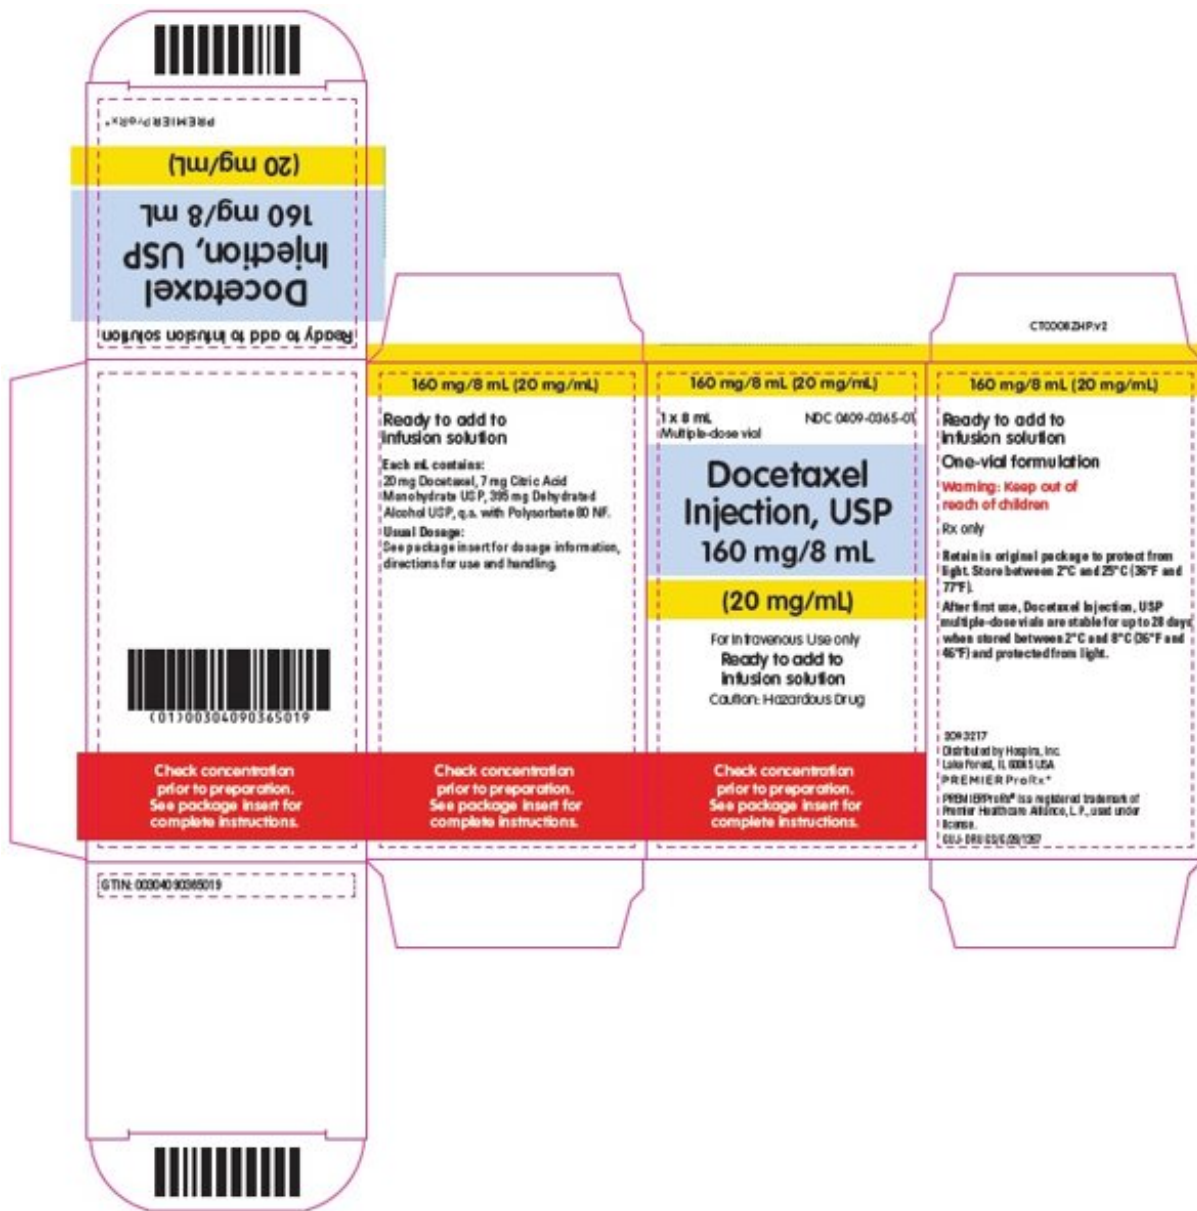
PREMIERProRx®

(20 mg/mL)

Docetaxel Injection, USP 160 mg/8 mL

Ready to add to infusion solution

(01)00304090365019

Check concentration prior to preparation. See package insert for complete instructions.

GTIN: 00304090365019

160 mg/8 mL (20 mg/mL)

Ready to add to infusion solution

Each mL contains:
20 mg Docetaxel, 7 mg Citric Acid Monohydrate USP, 395 mg Dehydrated Alcohol USP, q.s. with Polysorbate 80 NF.

Usual Dosage:
See package insert for dosage information, directions for use and handling.

Check concentration prior to preparation. See package insert for complete instructions.

160 mg/8 mL (20 mg/mL)

1 x 8 mL
Multiple-dose vial

NDC 0409-0365-01

Docetaxel Injection, USP
160 mg/8 mL

(20 mg/mL)

For Intravenous Use only

Ready to add to infusion solution

Caution: Hazardous Drug

Check concentration prior to preparation. See package insert for complete instructions.

CT0008ZHP.V2

160 mg/8 mL (20 mg/mL)

Ready to add to infusion solution

One-vial formulation

Warning: Keep out of reach of children

Rx only

Retain in original package to protect from light. Store between 2°C and 25°C (36°F and 77°F).

After first use, Docetaxel Injection, USP multiple-dose vials are stable for up to 28 days when stored between 2°C and 8°C (36°F and 46°F) and protected from light.

3093217
Distributed by Hospira, Inc.
Lake Forest, IL 60045 USA
PREMIERProRx®

PREMIERProRx® is a registered trademark of Premier Healthcare Alliance, L.P., used under license.

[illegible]